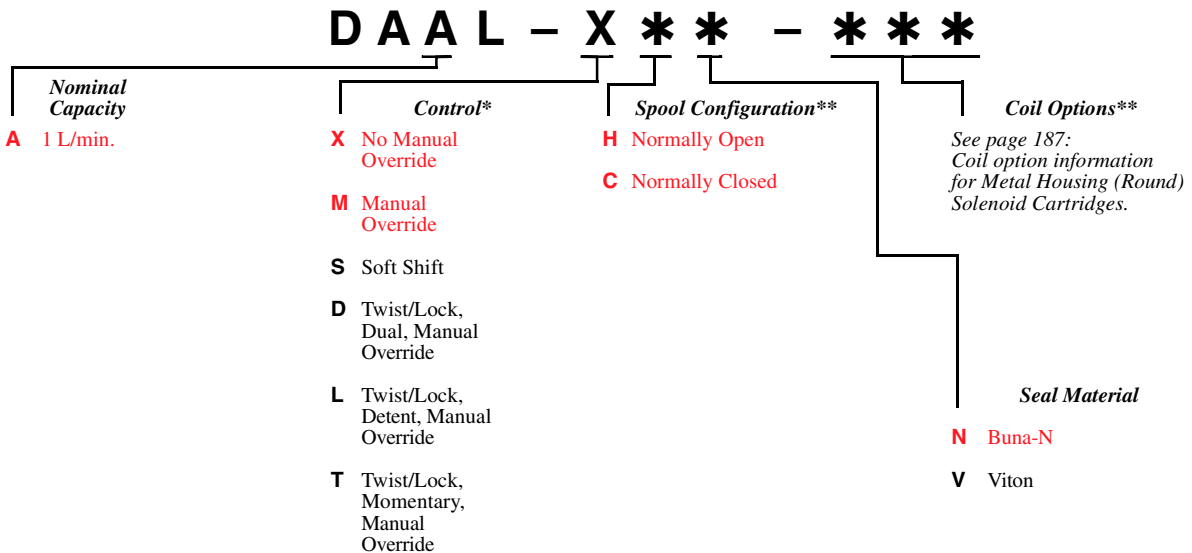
D A A L – X ✱ ✱ – ✱ ✱ ✱

Nominal Capacity

A 1 L/min.

Control*

X No Manual Override

M Manual Override

S Soft Shift

D Twist/Lock, Dual, Manual Override

L Twist/Lock, Detent, Manual Override

T Twist/Lock, Momentary, Manual Override

Spool Configuration**

H Normally Open

C Normally Closed

Coil Options**

See page 187: Coil option information for Metal Housing (Round) Solenoid Cartridges.

Seal Material

N Buna-N

V Viton